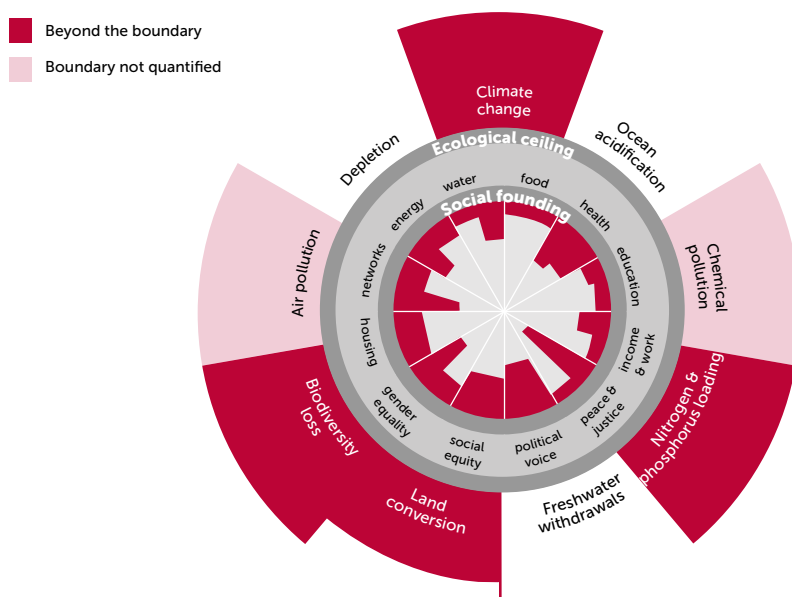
Beyond the boundary

Boundary not quantified

Climate change

Ocean acidification

Chemical pollution

Nitrogen & phosphorus loading

Freshwater withdrawals

Land conversion

Biodiversity loss

Air pollution

Depletion

Ecological ceiling

Social founding

water

food

health

education

income & work

peace & justice

political voice

social equity

gender equality

housing

networks

energy